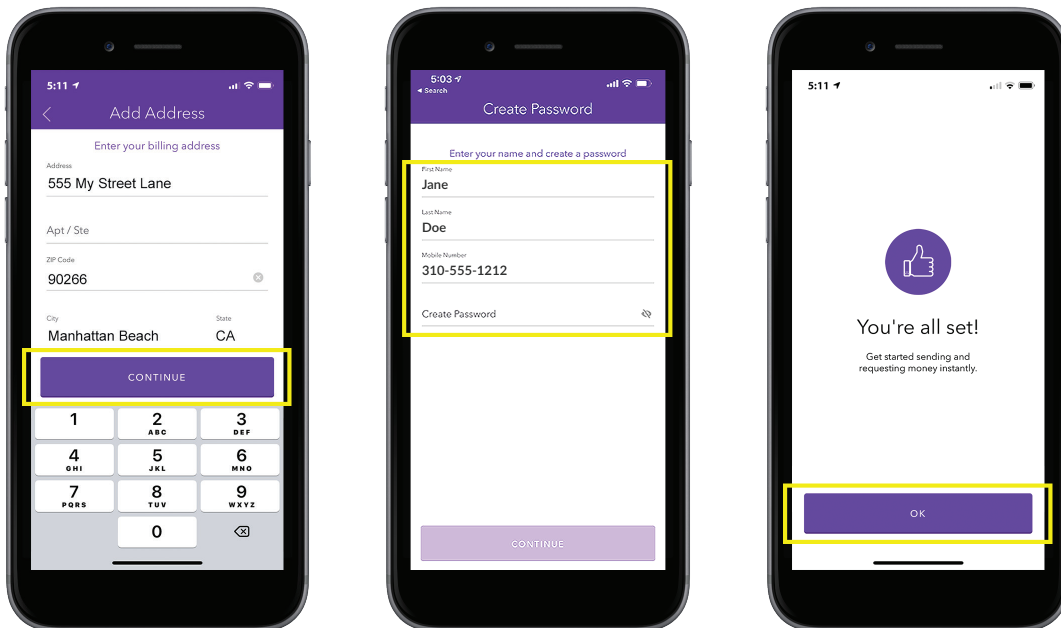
5:11

Add Address

Enter your billing address

Address
555 My Street Lane

Apt / Ste

ZIP Code
90266

City
Manhattan Beach

State
CA

CONTINUE

1
2 ABC
3 DEF
4 GHI
5 JKL
6 MNO
7 PQRS
8 TUV
9 WXYZ
0

5:03
◂ Search

Create Password

Enter your name and create a password

First Name
Jane

Last Name
Doe

Mobile Number
310-555-1212

Create Password

CONTINUE

5:11

You're all set!

Get started sending and requesting money instantly.

OK